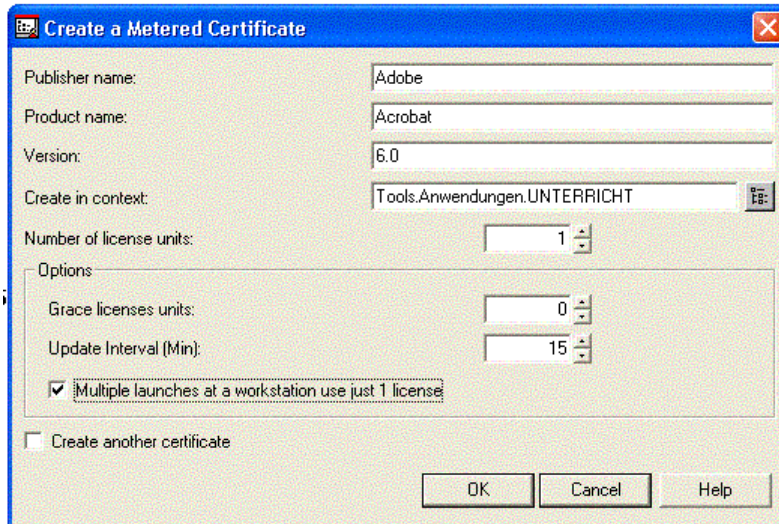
Create a Metered Certificate

Publisher name: Adobe

Product name: Acrobat

Version: 6.0

Create in context: Tools.Anwendungen.UNTERRICHT

Number of license units: 1

Options

Grace licenses units: 0

Update Interval (Min): 15

Multiple launches at a workstation use just 1 license

Create another certificate

OK Cancel Help